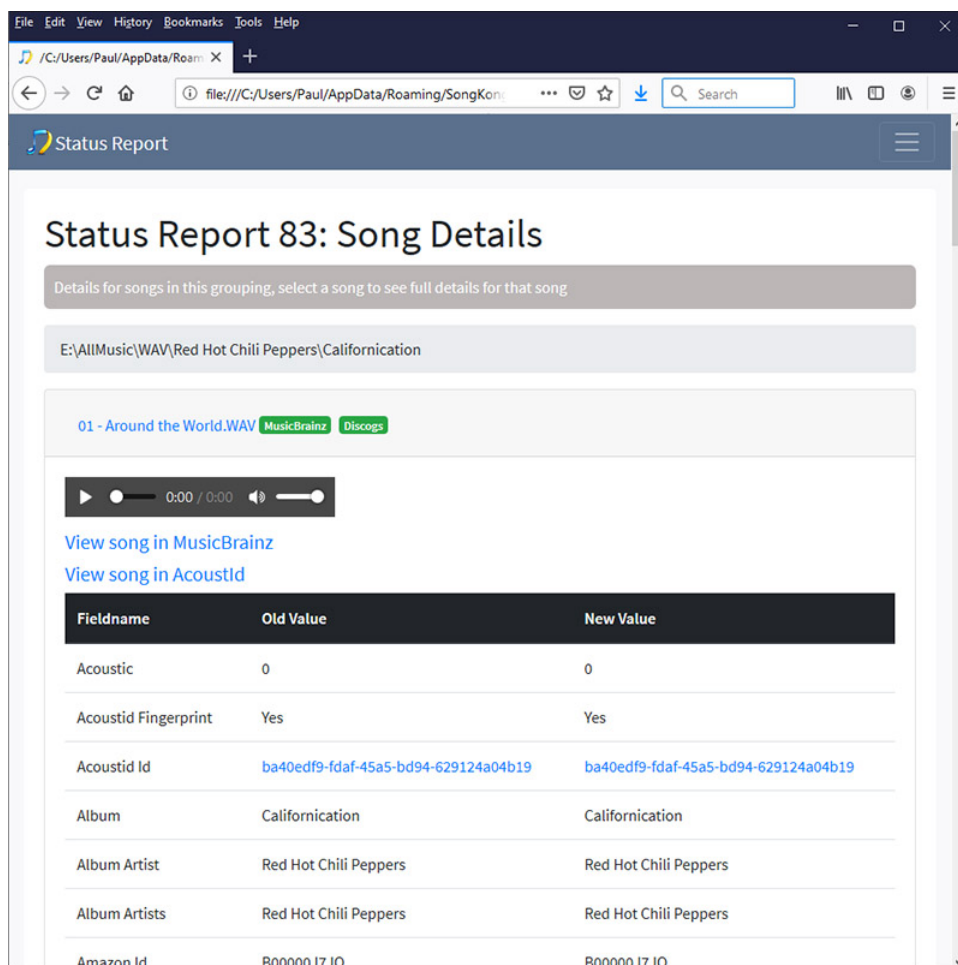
File Edit View History Bookmarks Tools Help

/C:/Users/Paul/AppData/Roam ×

file:///C:/Users/Paul/AppData/Roaming/SongKong ··· Search

Status Report

Status Report 83: Song Details

Details for songs in this grouping, select a song to see full details for that song

E:\AllMusic\WAV\Red Hot Chili Peppers\Californication

01 - Around the World.WAV MusicBrainz Discogs

0:00 / 0:00

View song in MusicBrainz

View song in AcoustId

| Fieldname | Old Value | New Value |
|---|---|---|
| Acoustic | 0 | 0 |
| Acoustid Fingerprint | Yes | Yes |
| Acoustid Id | ba40edf9-fdaf-45a5-bd94-629124a04b19 | ba40edf9-fdaf-45a5-bd94-629124a04b19 |
| Album | Californication | Californication |
| Album Artist | Red Hot Chili Peppers | Red Hot Chili Peppers |
| Album Artists | Red Hot Chili Peppers | Red Hot Chili Peppers |
| Amazon Id | B00000IZ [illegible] | B00000IZ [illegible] |